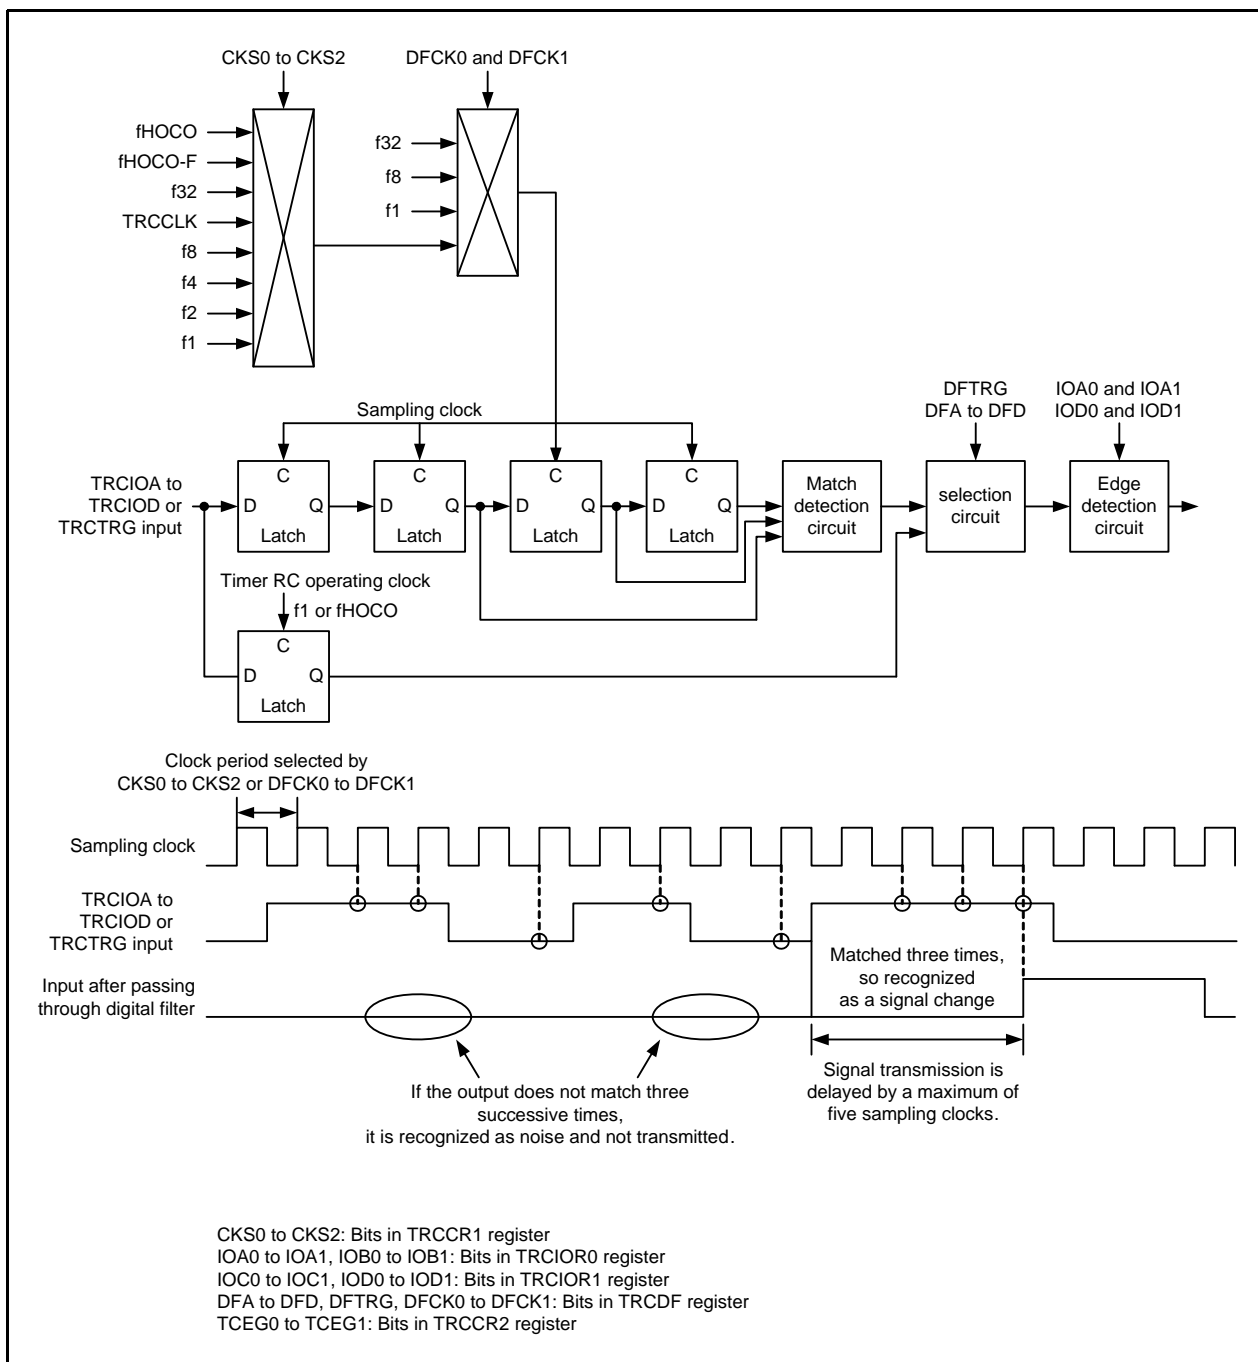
CKS0 to CKS2

DFCK0 and DFCK1

fHOCO
fHOCO-F
f32
TRCCLK
f8
f4
f2
f1

f32
f8
f1

Sampling clock

DFTRG
DFA to DFD

IOA0 and IOA1
IOD0 and IOD1

TRCIOA to TRCIOD or TRCTRG input

C
D Q
Latch

C
D Q
Latch

C
D Q
Latch

C
D Q
Latch

Match detection circuit

selection circuit

Edge detection circuit

Timer RC operating clock
f1 or fHOCO

C
D Q
Latch

Clock period selected by CKS0 to CKS2 or DFCK0 to DFCK1

Sampling clock

TRCIOA to TRCIOD or TRCTRG input

Input after passing through digital filter

Matched three times, so recognized as a signal change

Signal transmission is delayed by a maximum of five sampling clocks.

If the output does not match three successive times, it is recognized as noise and not transmitted.

CKS0 to CKS2: Bits in TRCCR1 register
IOA0 to IOA1, IOB0 to IOB1: Bits in TRCIOR0 register
IOC0 to IOC1, IOD0 to IOD1: Bits in TRCIOR1 register
DFA to DFD, DFTRG, DFCK0 to DFCK1: Bits in TRCDF register
TCEG0 to TCEG1: Bits in TRCCR2 register